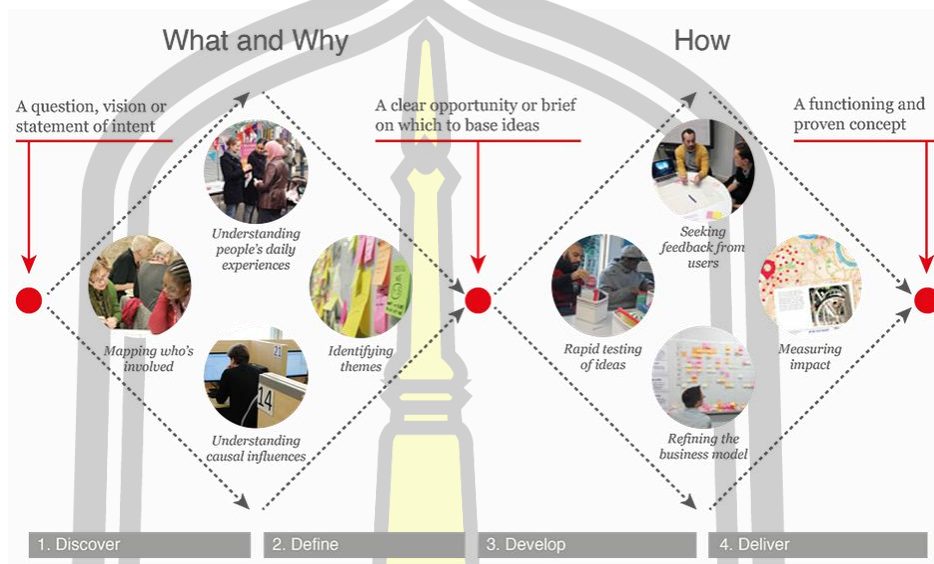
What and Why

How

A question, vision or statement of intent

A clear opportunity or brief on which to base ideas

A functioning and proven concept

Understanding people's daily experiences

Mapping who's involved

Identifying themes

Understanding causal influences

Seeking feedback from users

Rapid testing of ideas

Measuring impact

Refining the business model

1. Discover

2. Define

3. Develop

4. Deliver